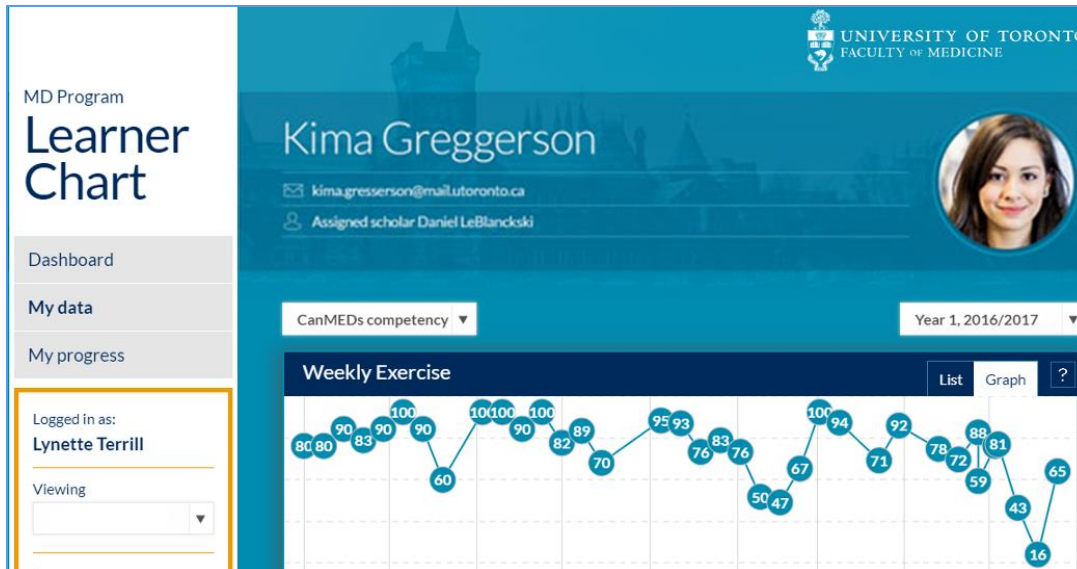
MD Program
Learner Chart

Dashboard
My data
My progress

Logged in as:
Lynette Terrill

Viewing

UNIVERSITY OF TORONTO
FACULTY OF MEDICINE

Kima Greggerson

kima.gresserson@mail.utoronto.ca

Assigned scholar Daniel LeBlanckski

CanMEDs competency ▼

Year 1, 2016/2017 ▼

Weekly Exercise

List Graph ?

80 80 90 83 90 100 90 60 100 100 90 100 82 89 70 95 93 76 83 76 50 47 67 100 94 71 92 78 72 88 59 81 43 16 65